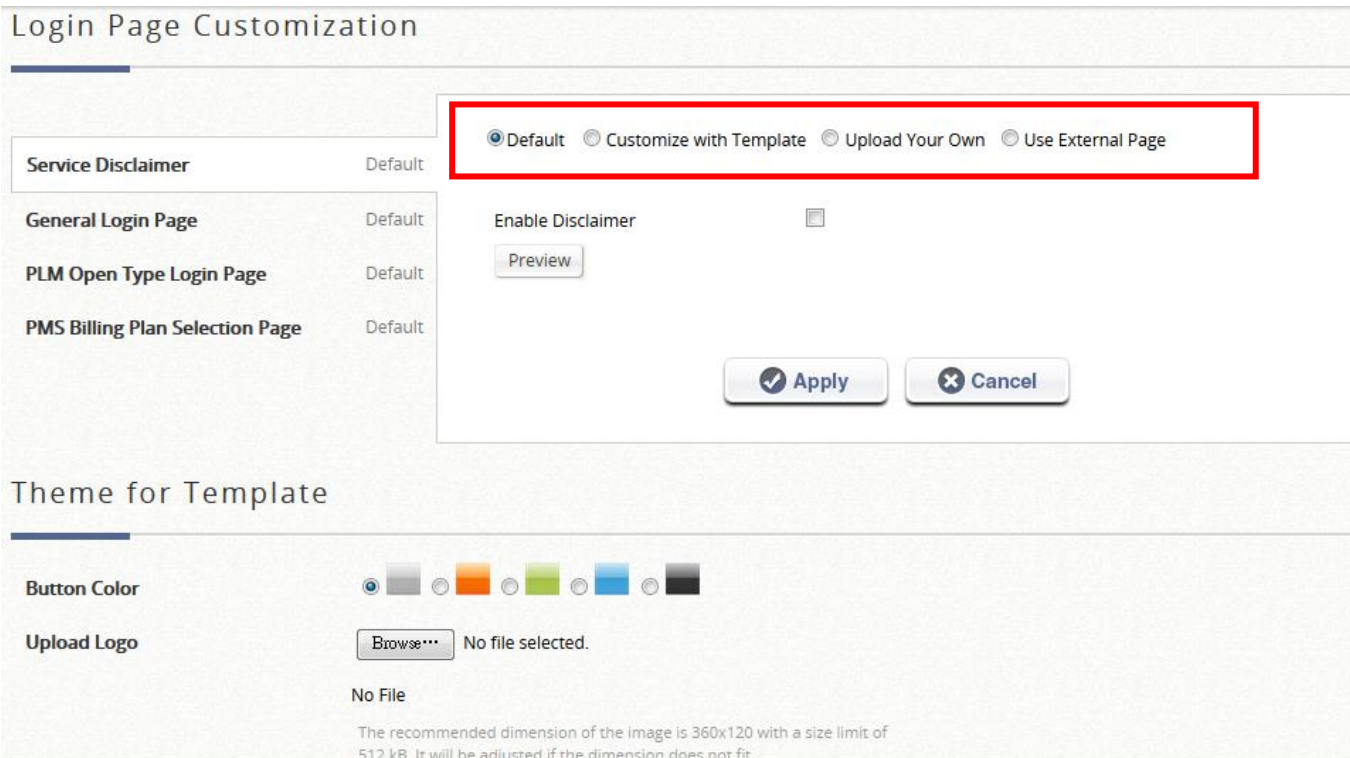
Login Page Customization

Service Disclaimer Default

General Login Page Default

PLM Open Type Login Page Default

PMS Billing Plan Selection Page Default

Default Customize with Template Upload Your Own Use External Page

Enable Disclaimer

Preview

Apply Cancel

Theme for Template

Button Color

Upload Logo

Browse... No file selected.

No File

The recommended dimension of the image is 360x120 with a size limit of 512 kB. It will be adjusted if the dimension does not fit.